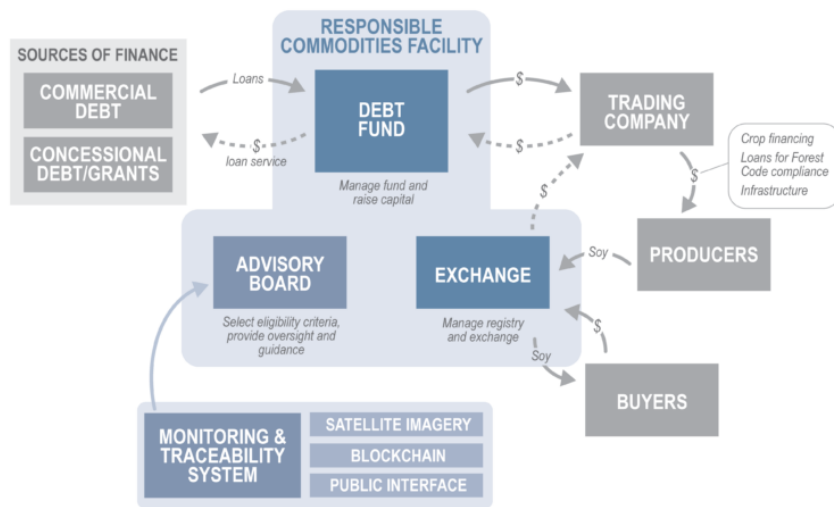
SOURCES OF FINANCE

COMMERCIAL DEBT

CONCESSIONAL DEBT/GRANTS

Loans

$ loan service

RESPONSIBLE COMMODITIES FACILITY

DEBT FUND

Manage fund and raise capital

$

$

TRADING COMPANY

$

Crop financing
Loans for Forest Code compliance
Infrastructure

PRODUCERS

Soy

$

ADVISORY BOARD

Select eligibility criteria, provide oversight and guidance

EXCHANGE

Manage registry and exchange

Soy

$

BUYERS

MONITORING & TRACEABILITY SYSTEM

SATELLITE IMAGERY

BLOCKCHAIN

PUBLIC INTERFACE